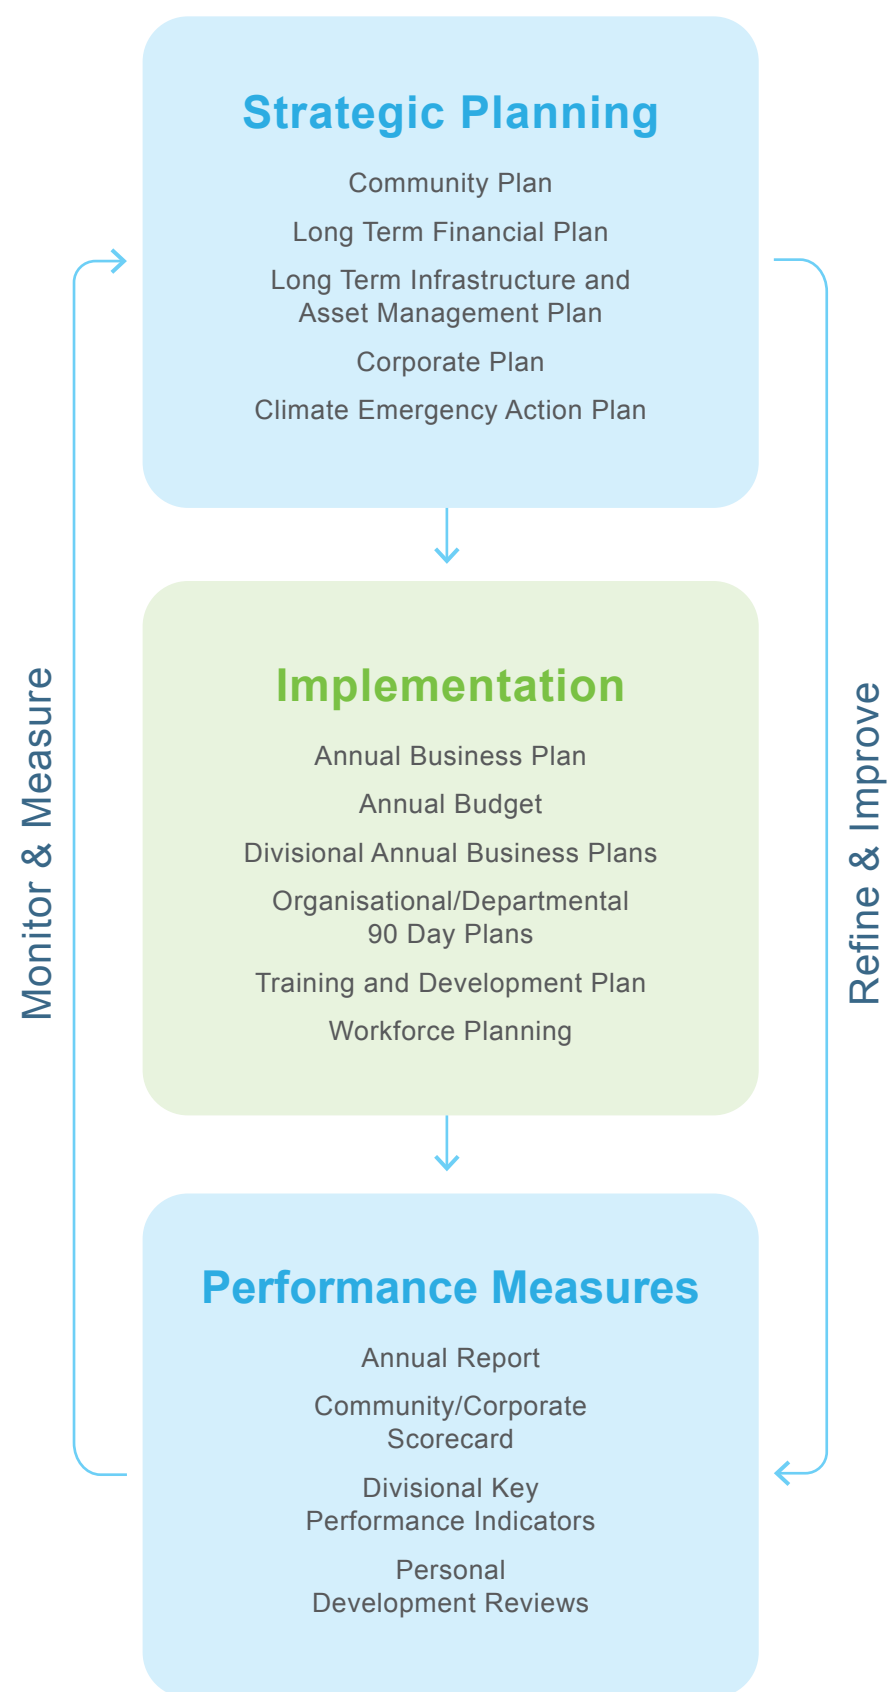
Strategic Planning

Community Plan

Long Term Financial Plan

Long Term Infrastructure and Asset Management Plan

Corporate Plan

Climate Emergency Action Plan

Implementation

Annual Business Plan

Annual Budget

Divisional Annual Business Plans

Organisational/Departmental 90 Day Plans

Training and Development Plan

Workforce Planning

Performance Measures

Annual Report

Community/Corporate Scorecard

Divisional Key Performance Indicators

Personal Development Reviews

Monitor & Measure

Refine & Improve